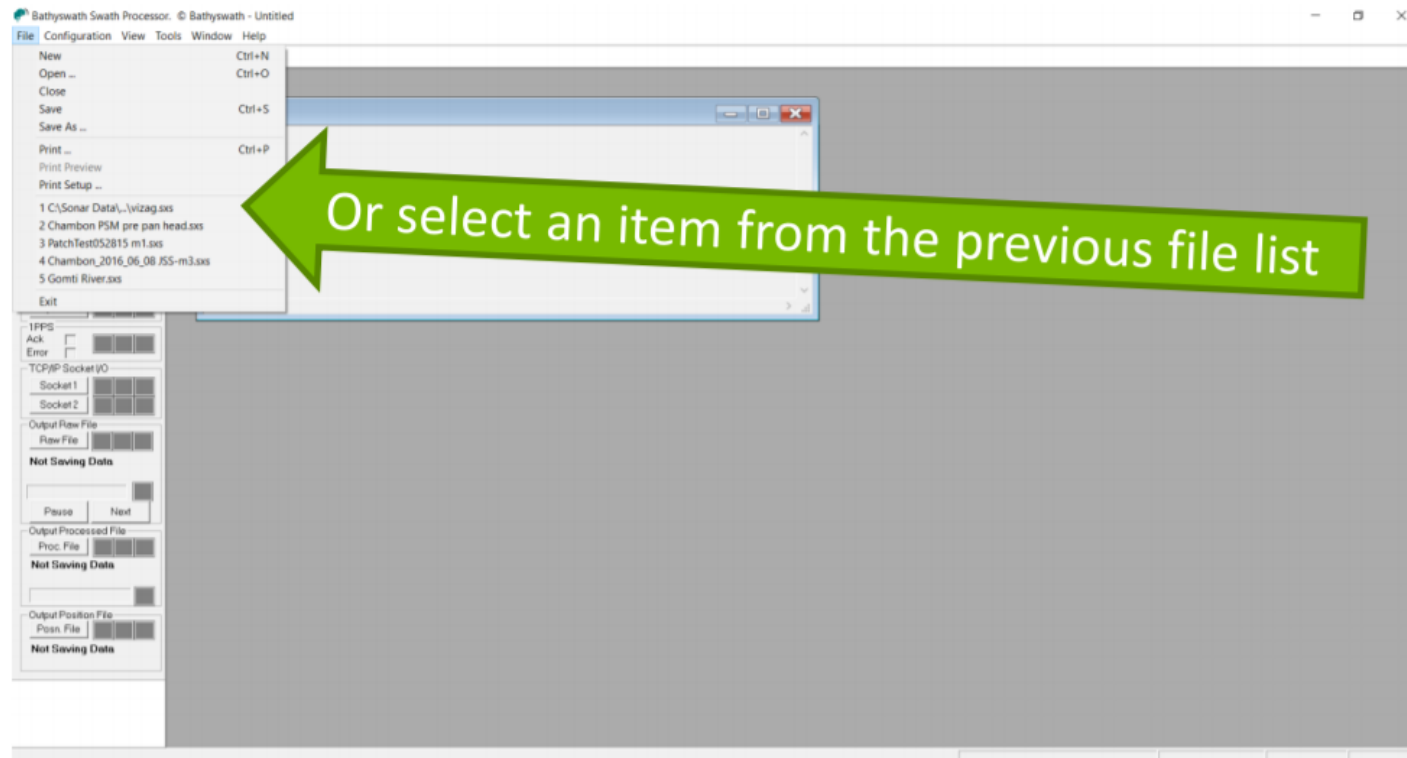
Bathyswath Swath Processor. © Bathyswath - Untitled

File Configuration View Tools Window Help

New Ctrl+N
Open ... Ctrl+O
Close
Save Ctrl+S
Save As ...
Print ... Ctrl+P
Print Preview
Print Setup ...
1 C:\Sonar Data\...\vizag.sxs
2 Chambon PSM pre pan head.sxs
3 PatchTest052815 m1.sxs
4 Chambon_2016_06_08 JSS-m3.sxs
5 Gomti River.sxs
Exit

Or select an item from the previous file list

1PPS
Ack
Error
TCP/IP Socket I/O
Socket 1
Socket 2
Output Raw File
Raw File
Not Saving Data
Pause
Next
Output Processed File
Proc. File
Not Saving Data
Output Position File
Posn. File
Not Saving Data